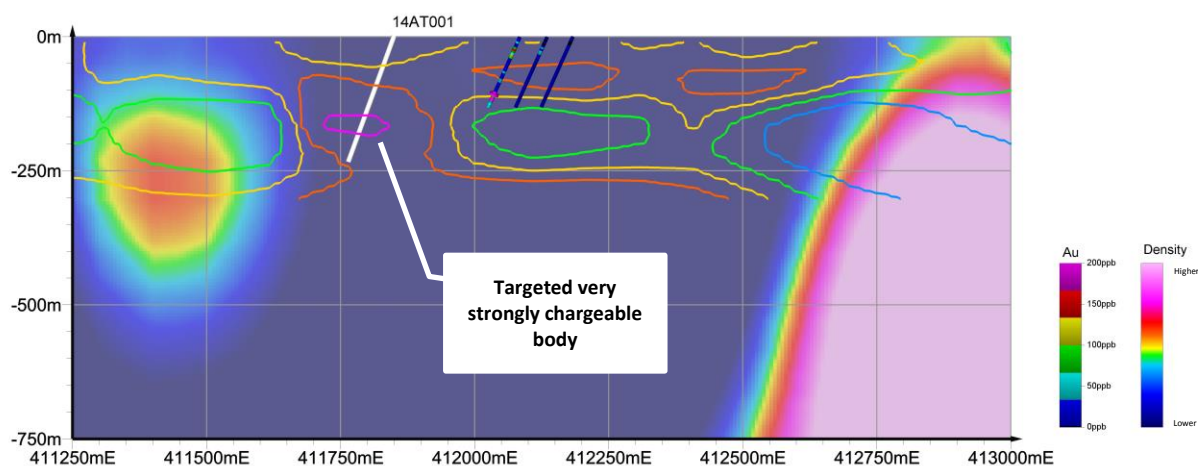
14AT001

0m

-250m

-500m

-750m

411250mE 411500mE 411750mE 412000mE 412250mE 412500mE 412750mE 413000mE

Targeted very strongly chargeable body

Au

200ppb

150ppb

100ppb

50ppb

0ppb

Density

Higher

Lower